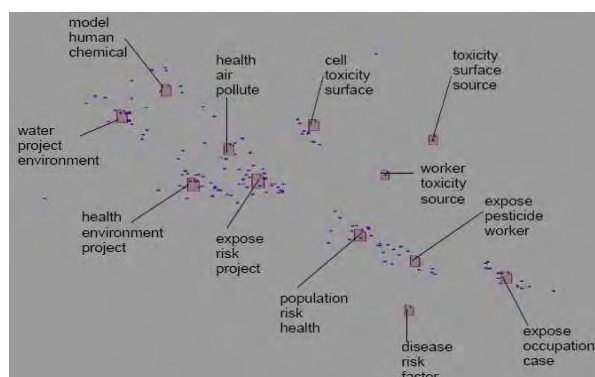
model human chemical

health air pollute

cell toxicity surface

toxicity surface source

water project environment

worker toxicity source

health environment project

expose risk project

expose pesticide worker

population risk health

expose occupation case

disease risk factor